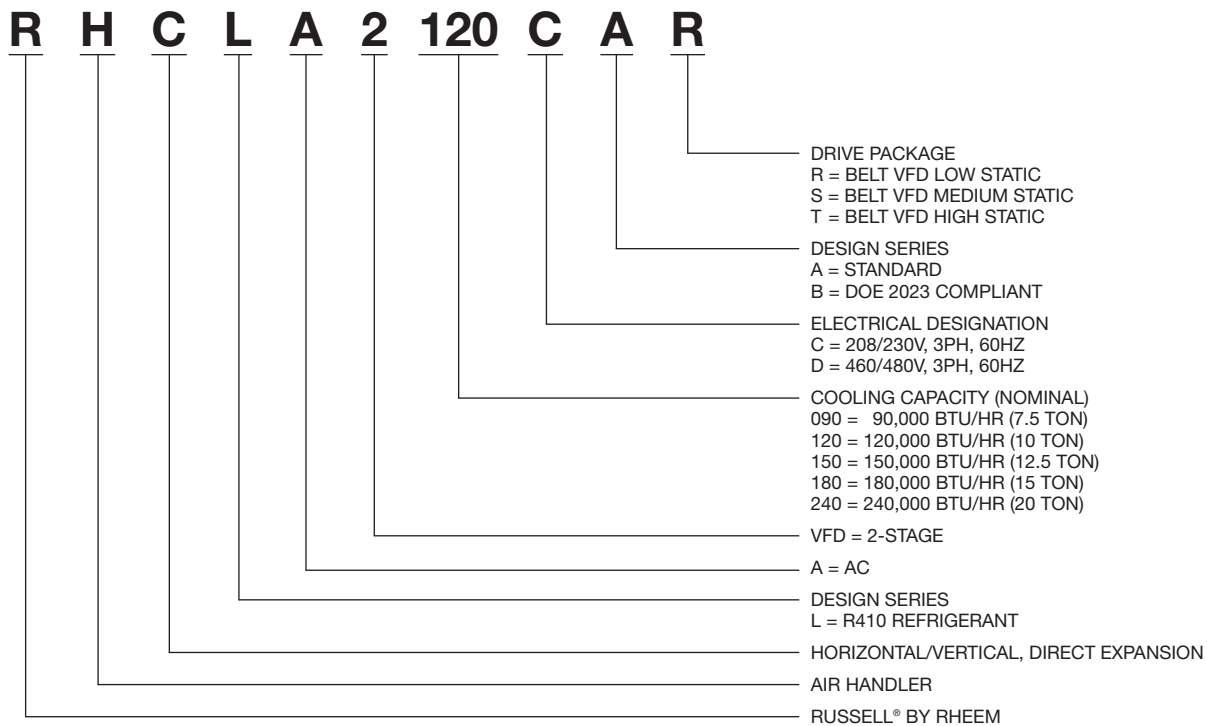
R H C L A 2 120 C A R

DRIVE PACKAGE
R = BELT VFD LOW STATIC
S = BELT VFD MEDIUM STATIC
T = BELT VFD HIGH STATIC

DESIGN SERIES
A = STANDARD
B = DOE 2023 COMPLIANT

ELECTRICAL DESIGNATION
C = 208/230V, 3PH, 60HZ
D = 460/480V, 3PH, 60HZ

COOLING CAPACITY (NOMINAL)
090 = 90,000 BTU/HR (7.5 TON)
120 = 120,000 BTU/HR (10 TON)
150 = 150,000 BTU/HR (12.5 TON)
180 = 180,000 BTU/HR (15 TON)
240 = 240,000 BTU/HR (20 TON)

VFD = 2-STAGE

A = AC

DESIGN SERIES
L = R410 REFRIGERANT

HORIZONTAL/VERTICAL, DIRECT EXPANSION

AIR HANDLER

RUSSELL® BY RHEEM